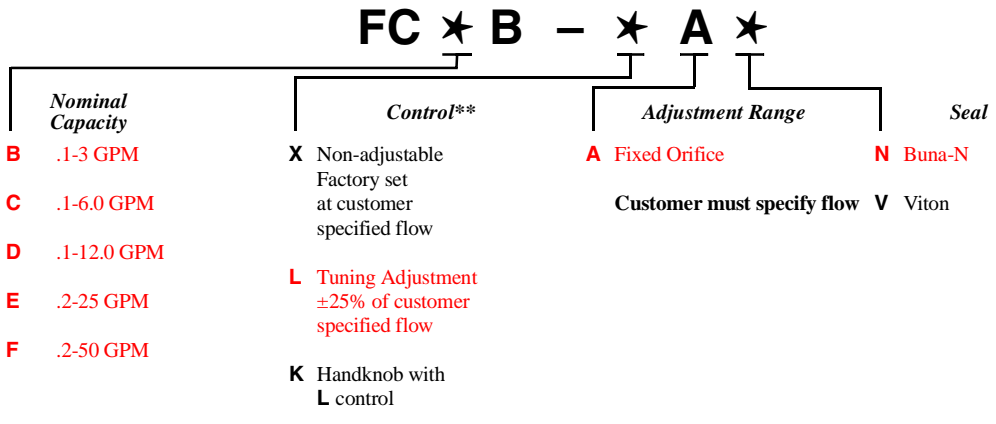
FC ★ B – ★ A ★

Nominal Capacity

B .1-3 GPM

C .1-6.0 GPM

D .1-12.0 GPM

E .2-25 GPM

F .2-50 GPM

Control**

X Non-adjustable Factory set at customer specified flow

L Tuning Adjustment ±25% of customer specified flow

K Handknob with L control

Adjustment Range

A Fixed Orifice

Customer must specify flow

Seal

N Buna-N

V Viton